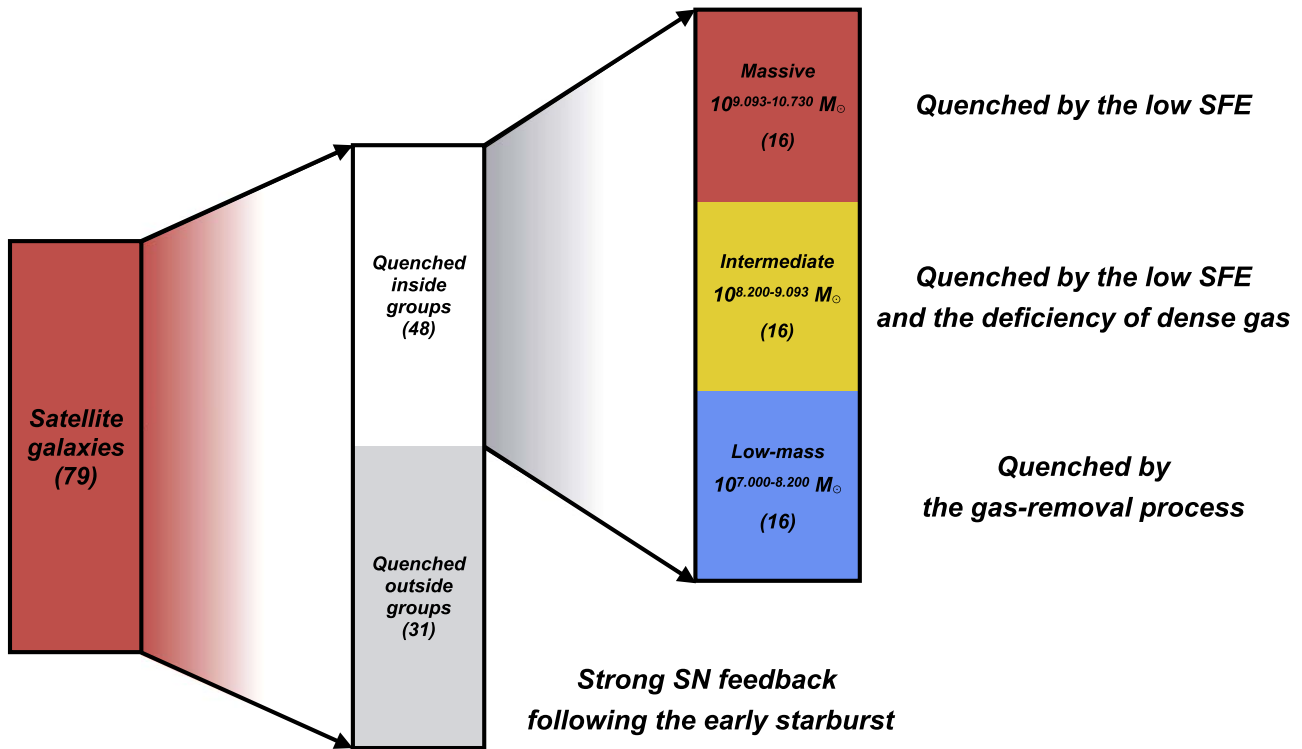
Satellite galaxies (79)

Quenched inside groups (48)

Quenched outside groups (31)

Massive
$10^{9.093\text{-}10.730}$ $M_{\odot}$
(16)

Quenched by the low SFE

Intermediate
$10^{8.200\text{-}9.093}$ $M_{\odot}$
(16)

Quenched by the low SFE and the deficiency of dense gas

Low-mass
$10^{7.000\text{-}8.200}$ $M_{\odot}$
(16)

Quenched by the gas-removal process

Strong SN feedback following the early starburst